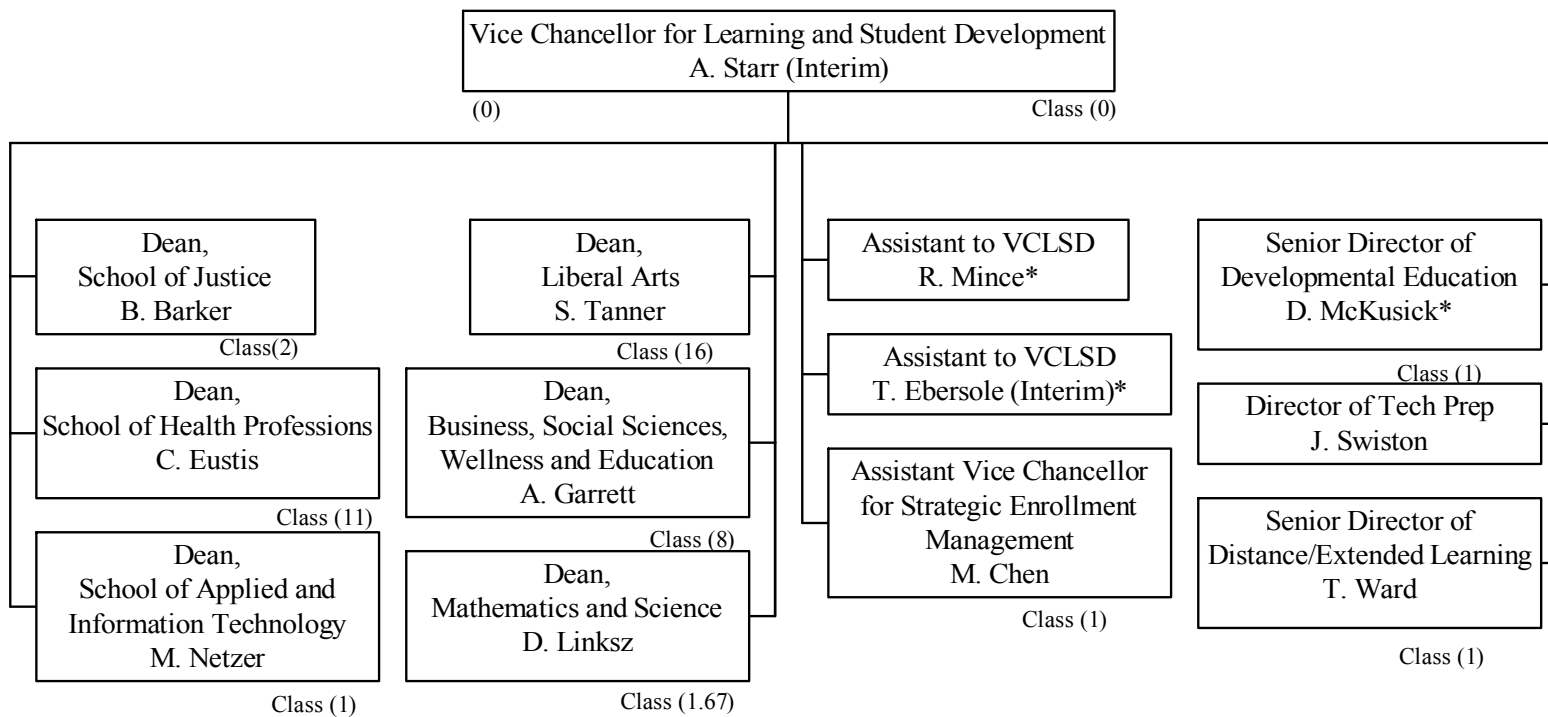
Vice Chancellor for Learning and Student Development
A. Starr (Interim)
(0)
Class (0)

Dean,
School of Justice
B. Barker
Class(2)

Dean,
School of Health Professions
C. Eustis
Class (11)

Dean,
School of Applied and Information Technology
M. Netzer
Class (1)

Dean,
Liberal Arts
S. Tanner
Class (16)

Dean,
Business, Social Sciences, Wellness and Education
A. Garrett
Class (8)

Dean,
Mathematics and Science
D. Linksz
Class (1.67)

Assistant to VCLSD
R. Mince*

Assistant to VCLSD
T. Ebersole (Interim)*

Assistant Vice Chancellor for Strategic Enrollment Management
M. Chen
Class (1)

Senior Director of Developmental Education
D. McKusick*
Class (1)

Director of Tech Prep
J. Swiston

Senior Director of Distance/Extended Learning
T. Ward
Class (1)